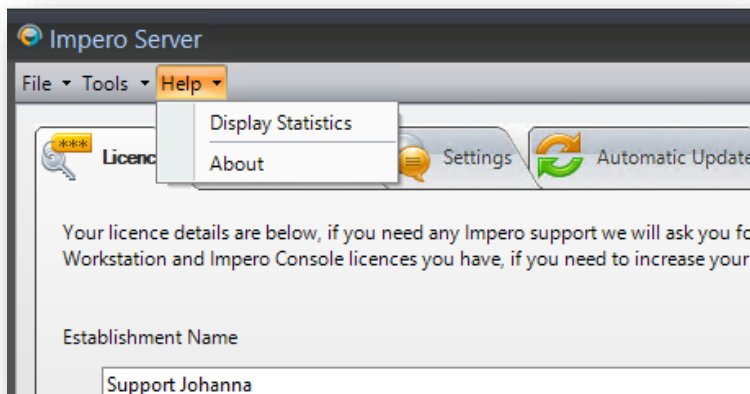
Impero Server

File ▾ Tools ▾ Help ▾

Display Statistics

About

\*\*\* Licenc

Settings

Automatic Update

Your licence details are below, if you need any Impero support we will ask you fo Workstation and Impero Console licences you have, if you need to increase your

Establishment Name

Support Johanna